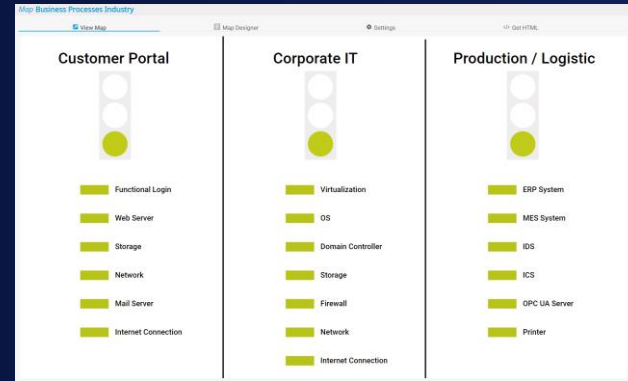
Map Business Processes Industry

View Map
Map Designer
Settings
</> Get HTML

Customer Portal

Functional Login
Web Server
Storage
Network
Mail Server
Internet Connection

Corporate IT

Virtualization
OS
Domain Controller
Storage
Firewall
Network
Internet Connection

Production / Logistic

ERP System
MES System
IDS
ICS
OPC UA Server
Printer